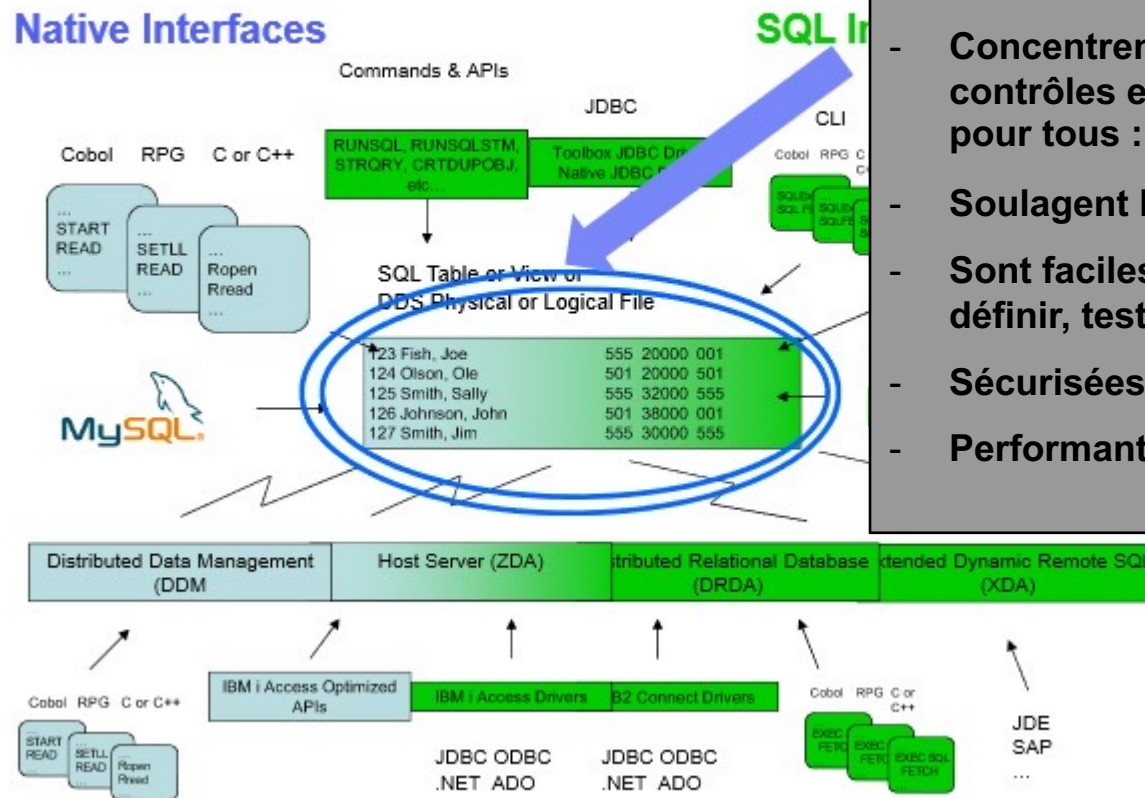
Native Interfaces

SQL In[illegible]

- Concentren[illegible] contrôles e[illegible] pour tous :
- Soulagent l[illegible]
- Sont faciles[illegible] définir, test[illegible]
- Sécurisées
- Performant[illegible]

Commands & APIs

JDBC

CLI

Cobol RPG C or C++

...
START
READ
...

...
SETLL
READ
...

...
Ropen
Rread
...

RUNSQL, RUNSQLSTM, STRQRY, CRTDUPOBJ, etc...

Toolbox JDBC Dri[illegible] Native JDBC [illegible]

Cobol RPG C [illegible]

SQLEx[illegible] SQL F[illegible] SQLE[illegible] SQLFE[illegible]

SQL Table or View or DDS Physical or Logical File

| | |
|---|---|
| 123 Fish, Joe | 555 20000 001 |
| 124 Olson, Ole | 501 20000 501 |
| 125 Smith, Sally | 555 32000 555 |
| 126 Johnson, John | 501 38000 001 |
| 127 Smith, Jim | 555 30000 555 |

MySQL

Distributed Data Management (DDM)

Host Server (ZDA)

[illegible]tributed Relational Database (DRDA)

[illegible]tended Dynamic Remote SQL (XDA)

Cobol RPG C or C++

START READ

SETLL READ

Ropen Rread

IBM i Access Optimized APIs

IBM i Access Drivers

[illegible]B2 Connect Drivers

JDBC ODBC .NET ADO

JDBC ODBC .NET ADO

Cobol RPG C or C++

EXEC FETC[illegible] EXEC FETC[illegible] EXEC SQL FETCH

JDE
SAP
...